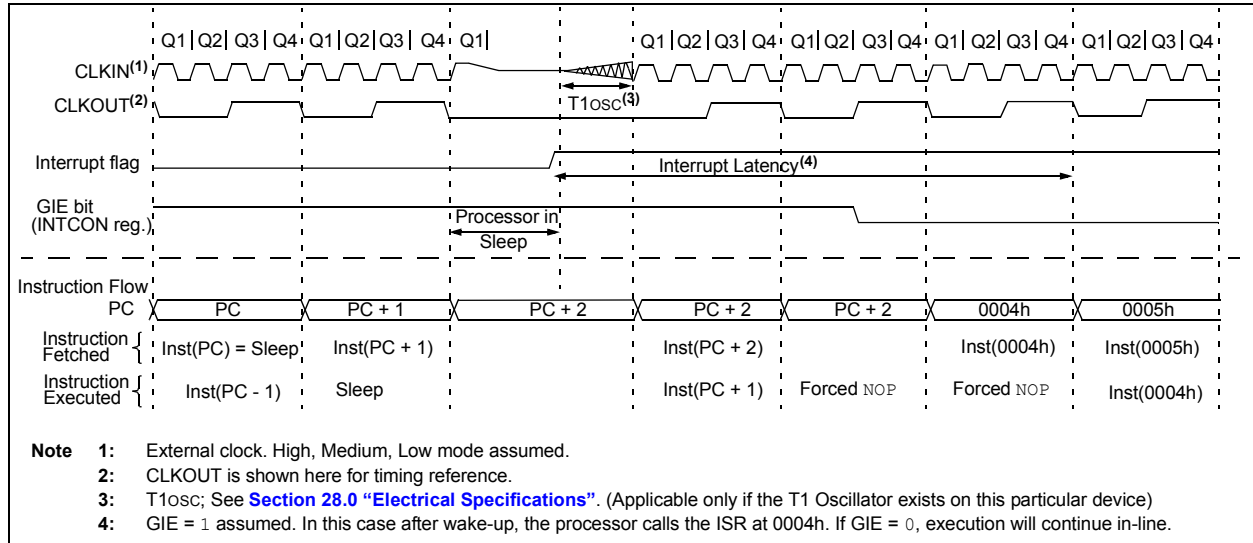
Q1 | Q2 | Q3 | Q4 | Q1 | Q2 | Q3 | Q4 | Q1 | Q1 | Q2 | Q3 | Q4 | Q1 | Q2 | Q3 | Q4 | Q1 | Q2 | Q3 | Q4 | Q1 | Q2 | Q3 | Q4

CLKIN$^{(1)}$

CLKOUT$^{(2)}$

T1OSC$^{(3)}$

Interrupt flag

Interrupt Latency$^{(4)}$

GIE bit (INTCON reg.)

Processor in Sleep

Instruction Flow

| PC | PC | PC + 1 | PC + 2 | PC + 2 | PC + 2 | 0004h | 0005h |
|---|---|---|---|---|---|---|---|
| Instruction Fetched | Inst(PC) = Sleep | Inst(PC + 1) | | Inst(PC + 2) | | Inst(0004h) | Inst(0005h) |
| Instruction Executed | Inst(PC - 1) | Sleep | | Inst(PC + 1) | Forced NOP | Forced NOP | Inst(0004h) |

Note 1: External clock. High, Medium, Low mode assumed.
2: CLKOUT is shown here for timing reference.
3: T1OSC; See Section 28.0 "Electrical Specifications". (Applicable only if the T1 Oscillator exists on this particular device)
4: GIE = 1 assumed. In this case after wake-up, the processor calls the ISR at 0004h. If GIE = 0, execution will continue in-line.